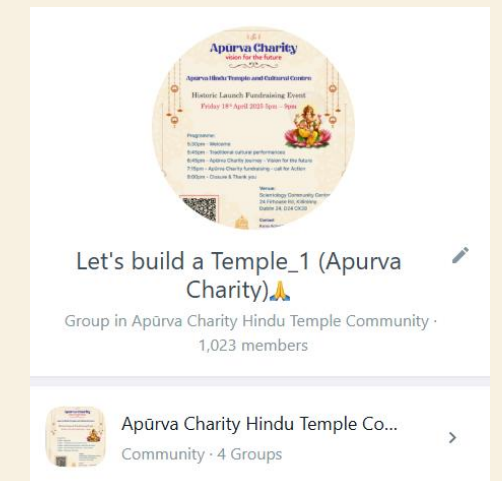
Apūrva Charity
vision for the future

Apūrva Hindu Temple and Cultural Centre

Historic Launch Fundraising Event
Friday 18th April 2025 5pm - 9pm

Programme:
5:30pm - Welcome
5:45pm - Traditional cultural performances
6:45pm - Apūrva Charity journey - Vision for the future
7:15pm - Apūrva Charity fundraising - call for Action
9:00pm - Closure & Thank you

Venue:
Scientology Community Centre
24 Firhouse Rd, Killinarden
Dublin 24, D24 CK35

Contact
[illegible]

Let's build a Temple_1 (Apurva Charity)🙏

Group in Apūrva Charity Hindu Temple Community · 1,023 members

Apūrva Charity Hindu Temple Co...

Community · 4 Groups